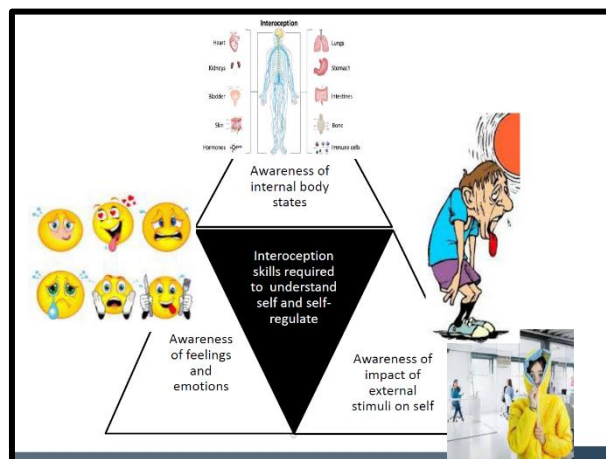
Interoception

Heart
Kidneys
Bladder
Skin
Hormones

Lungs
Stomach
Intestines
Bone
Immune cells

Awareness of internal body states

Interoception skills required to understand self and self-regulate

Awareness of feelings and emotions

Awareness of impact of external stimuli on self